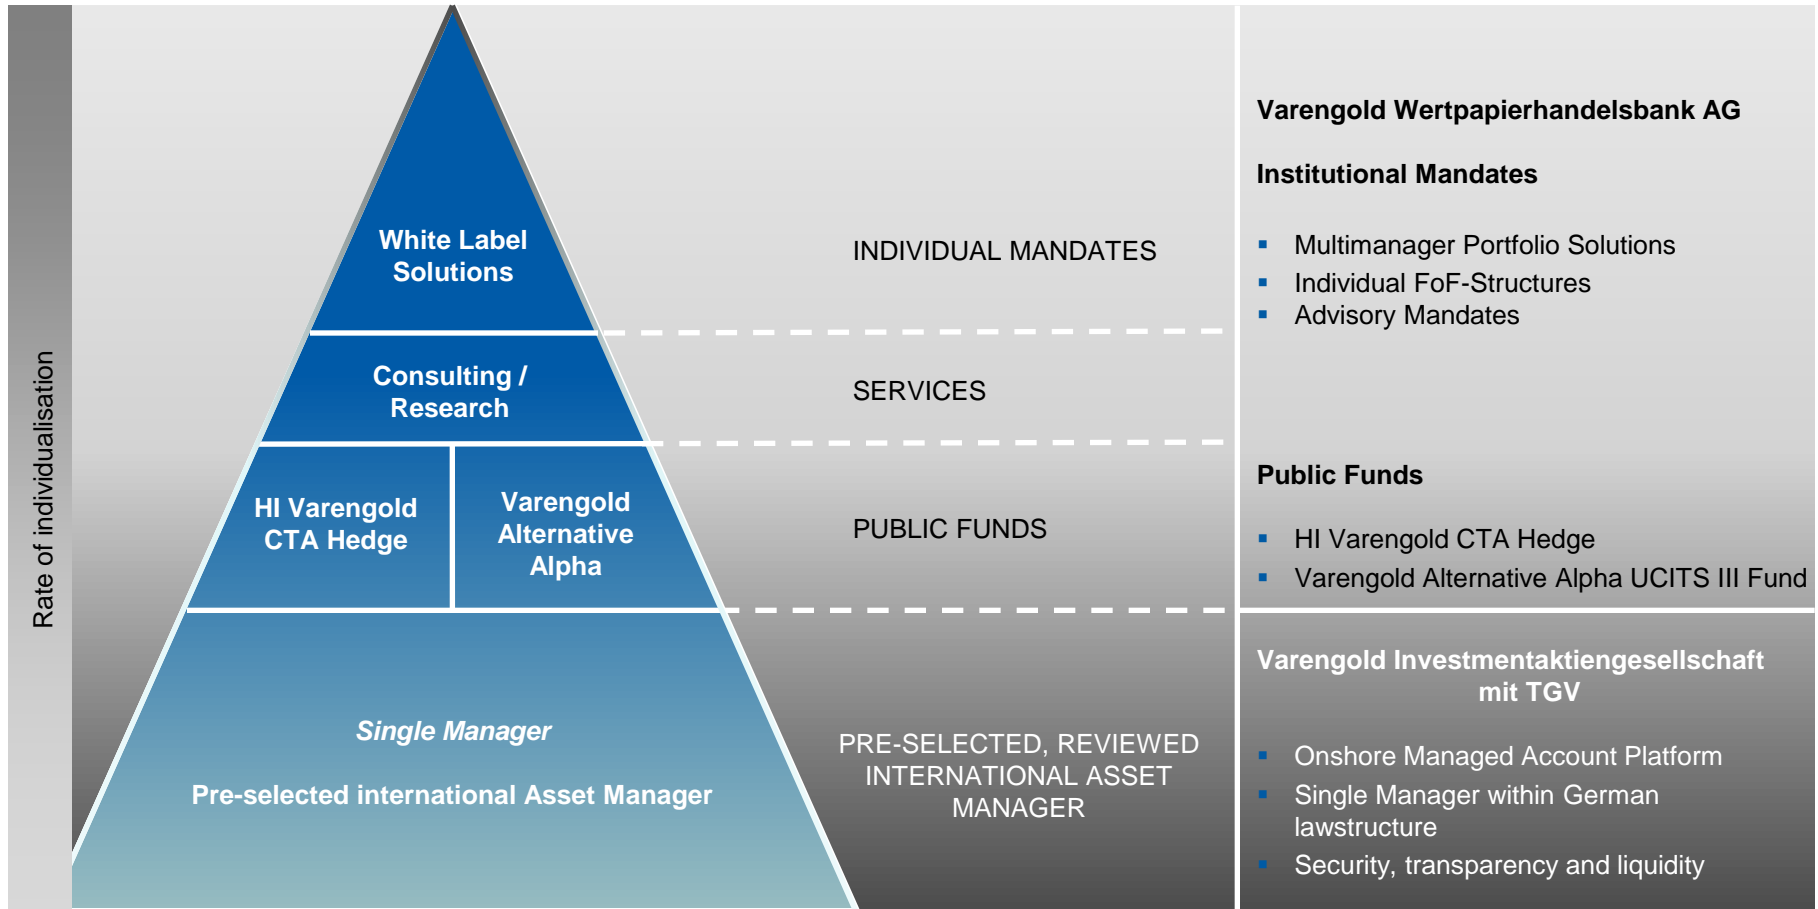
Rate of individualisation

White Label Solutions

Consulting / Research

HI Varengold CTA Hedge

Varengold Alternative Alpha

Single Manager

Pre-selected international Asset Manager

INDIVIDUAL MANDATES

SERVICES

PUBLIC FUNDS

PRE-SELECTED, REVIEWED INTERNATIONAL ASSET MANAGER

Varengold Wertpapierhandelsbank AG

Institutional Mandates

- Multimanager Portfolio Solutions
- Individual FoF-Structures
- Advisory Mandates

Public Funds

- HI Varengold CTA Hedge
- Varengold Alternative Alpha UCITS III Fund

Varengold Investmentaktiengesellschaft mit TGV

- Onshore Managed Account Platform
- Single Manager within German lawstructure
- Security, transparency and liquidity